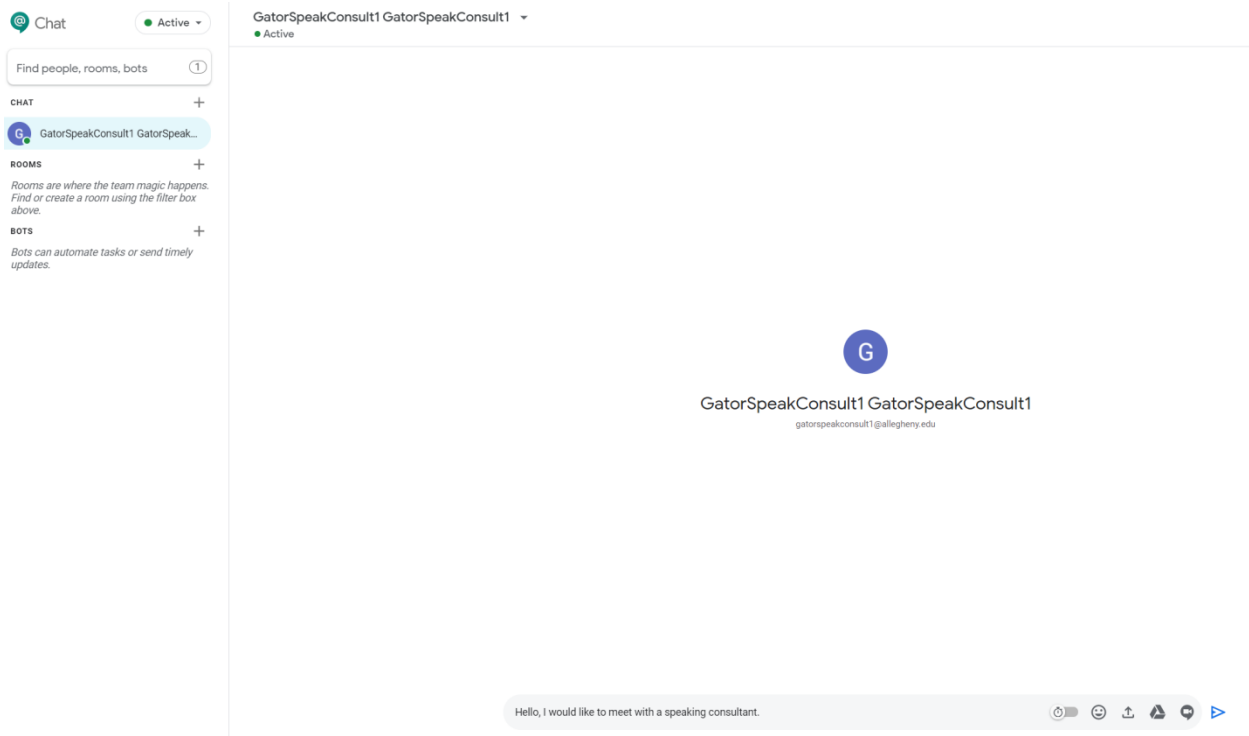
Chat

Active

Find people, rooms, bots

1

CHAT

G

GatorSpeakConsult1 GatorSpeak...

ROOMS

Rooms are where the team magic happens. Find or create a room using the filter box above.

BOTS

Bots can automate tasks or send timely updates.

GatorSpeakConsult1 GatorSpeakConsult1

Active

G

GatorSpeakConsult1 GatorSpeakConsult1

gatorspeakconsult1@allegheny.edu

Hello, I would like to meet with a speaking consultant.